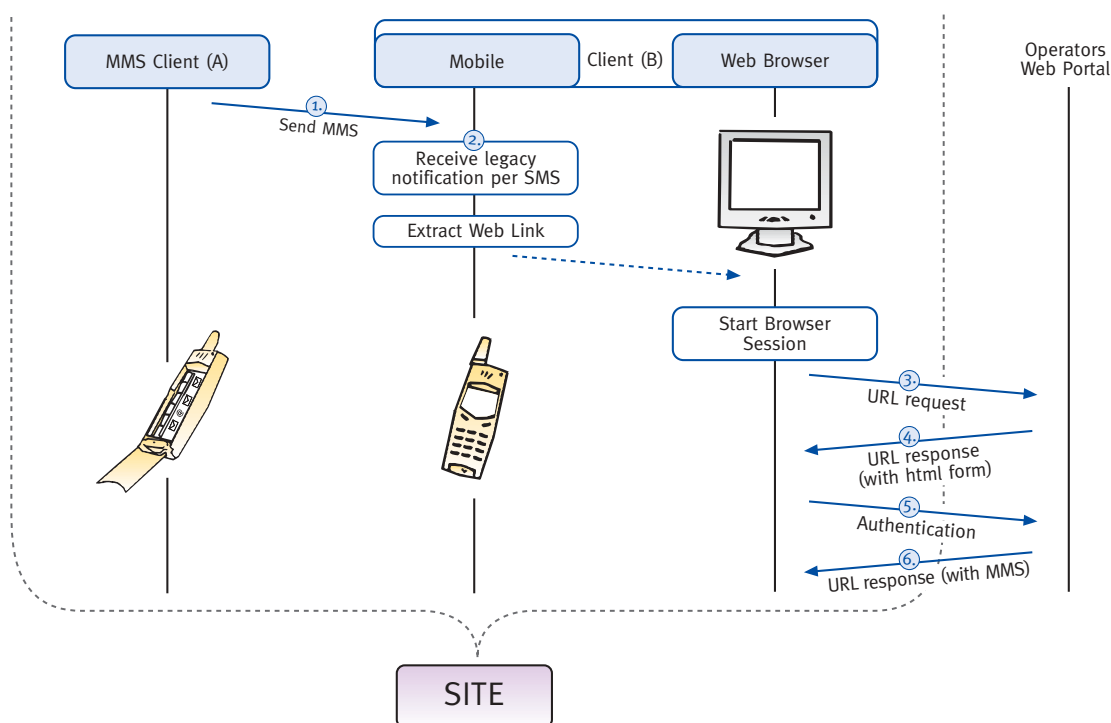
MMS Client (A)

Mobile

Client (B)

Web Browser

Operators Web Portal

1.
Send MMS

2.
Receive legacy notification per SMS

Extract Web Link

Start Browser Session

3.
URL request

4.
URL response (with html form)

5.
Authentication

6.
URL response (with MMS)

SITE